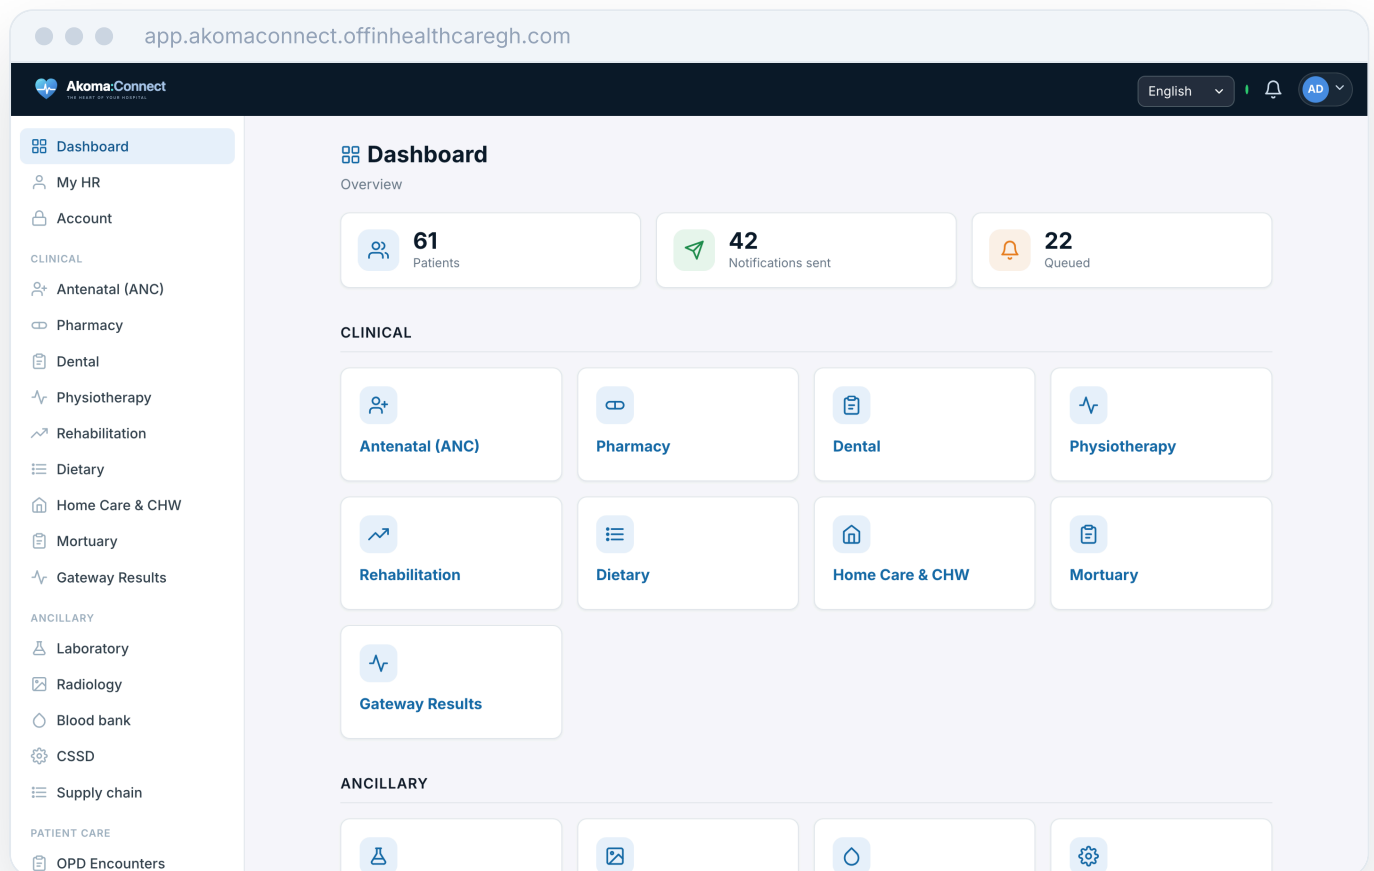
app.akomaconnect.offinhealthcaregh.com

Akoma:Connect
THE HEART OF YOUR HOSPITAL

English

AD

Dashboard
My HR
Account

CLINICAL
Antenatal (ANC)
Pharmacy
Dental
Physiotherapy
Rehabilitation
Dietary
Home Care & CHW
Mortuary
Gateway Results

ANCILLARY
Laboratory
Radiology
Blood bank
CSSD
Supply chain

PATIENT CARE
OPD Encounters

Dashboard
Overview

61
Patients

42
Notifications sent

22
Queued

CLINICAL

Antenatal (ANC)

Pharmacy

Dental

Physiotherapy

Rehabilitation

Dietary

Home Care & CHW

Mortuary

Gateway Results

ANCILLARY